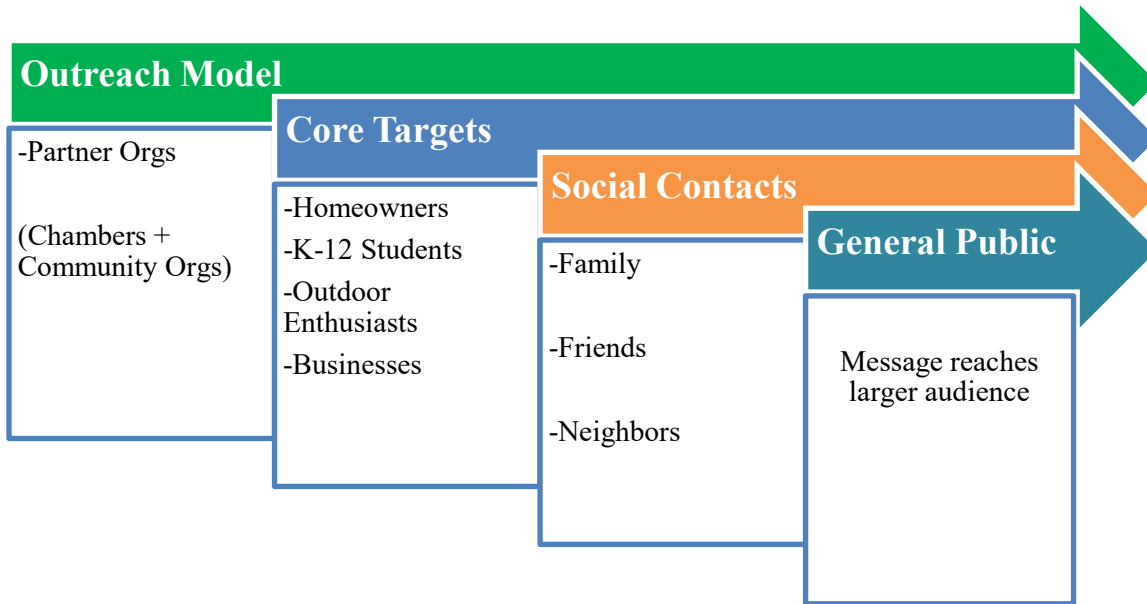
Outreach Model

-Partner Orgs

(Chambers + Community Orgs)

Core Targets

-Homeowners

-K-12 Students

-Outdoor Enthusiasts

-Businesses

Social Contacts

-Family

-Friends

-Neighbors

General Public

Message reaches larger audience